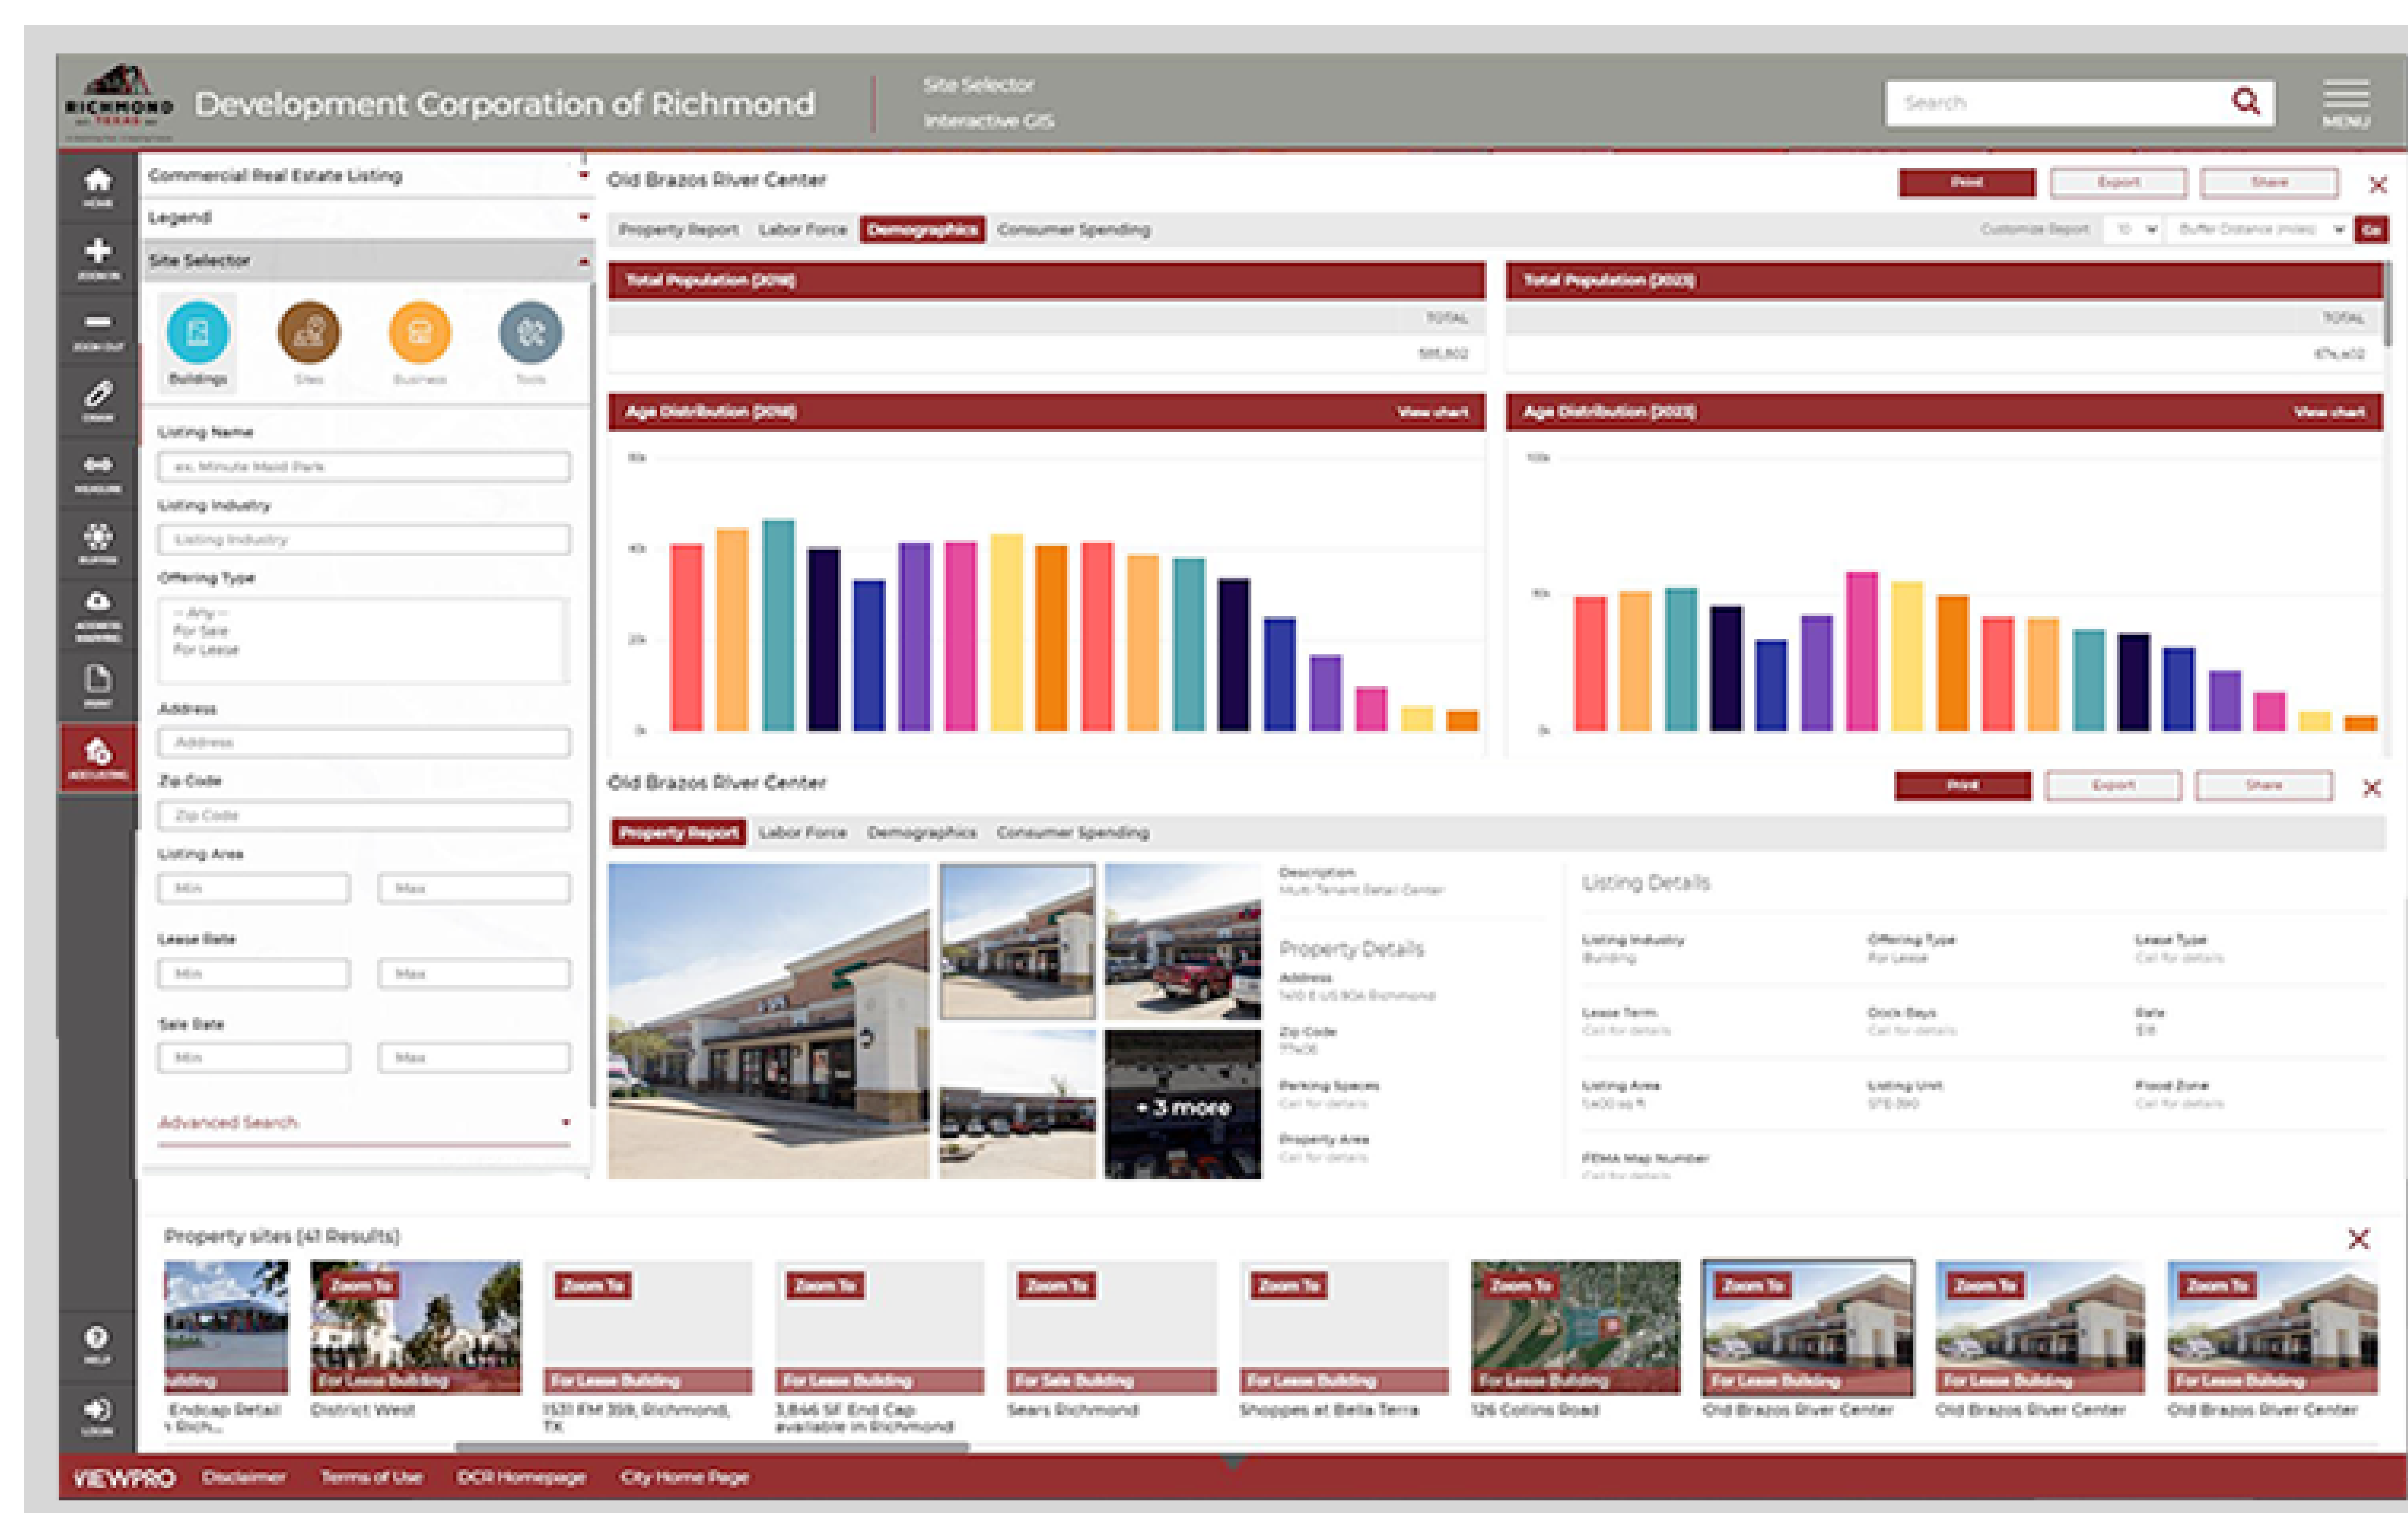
RICHMOND TEXAS

Development Corporation of Richmond

Site Selector
Interactive GIS

Search

MENU

HOME
ZOOM IN
ZOOM OUT
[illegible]
MEASURE
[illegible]
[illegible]
PRINT
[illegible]

Commercial Real Estate Listing

Legend

Site Selector

Buildings
Sites
Business
Tools

Listing Name
ex. Minute Maid Park

Listing Industry
Listing Industry

Offering Type
-- Any --
For Sale
For Lease

Address
Address

Zip Code
Zip Code

Listing Area
Min
Max

Lease Rate
Min
Max

Sale Rate
Min
Max

Advanced Search

Old Brazos River Center

Print
Export
Share

Property Report
Labor Force
Demographics
Consumer Spending

Customize Report
10
Buffer Distance (miles)
Go

Total Population (2018)
TOTAL
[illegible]

Total Population (2023)
TOTAL
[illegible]

Age Distribution (2018)
View chart

60k
40k
20k
0k

Age Distribution (2023)
View chart

100k
50k
0k

Old Brazos River Center

Print
Export
Share

Property Report
Labor Force
Demographics
Consumer Spending

+3 more

Description
Multi-Tenant Retail Center

Property Details
Address
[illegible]
Zip Code
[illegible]
Parking Spaces
Call for details
Property Area
Call for details

Listing Details
Listing Industry
Building
Offering Type
For Lease
Lease Type
Call for details
Lease Term
Call for details
Dock Bays
Call for details
Sale
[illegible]
Listing Area
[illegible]
Listing Unit
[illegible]
Flood Zone
Call for details
FEMA Map Number
Call for details

HELP
LOGIN

Property sites (41 Results)

Building
Endcap Detail
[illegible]

Zoom To
For Lease Building
District West

Zoom To
For Lease Building
1531 FM 359, Richmond, TX

Zoom To
For Lease Building
3,846 SF End Cap available in Richmond

Zoom To
For Sale Building
Sears Richmond

Zoom To
For Lease Building
Shoppes at Bella Terra

Zoom To
For Lease Building
126 Collins Road

Zoom To
For Lease Building
Old Brazos River Center

Zoom To
For Lease Building
Old Brazos River Center

Zoom To
For Lease Building
Old Brazos River Center

VIEWPRO
Disclaimer
Terms of Use
DCR Homepage
City Home Page